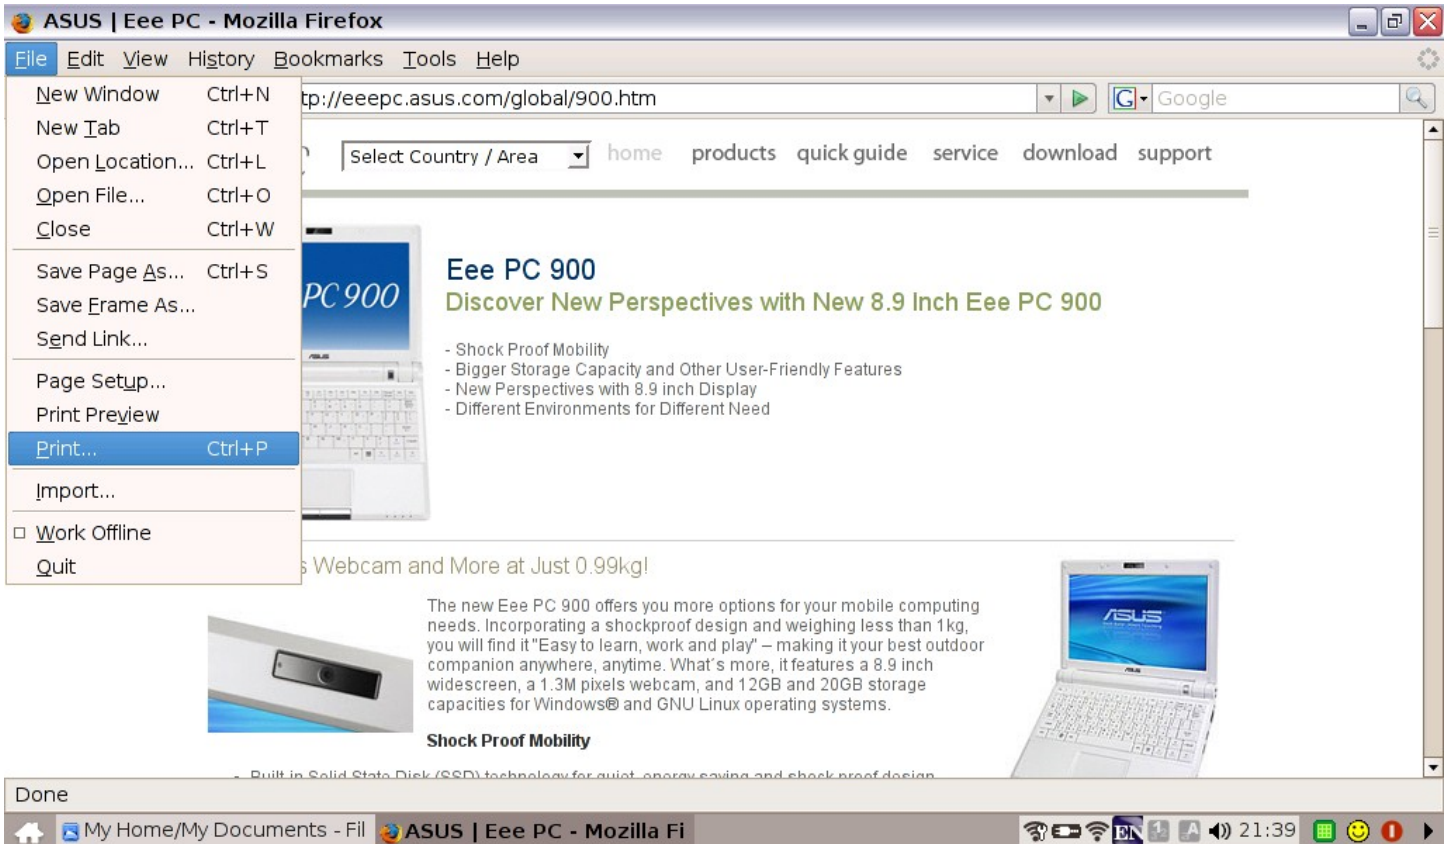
ASUS | Eee PC - Mozilla Firefox

File Edit View History Bookmarks Tools Help

New Window Ctrl+N
New Tab Ctrl+T
Open Location... Ctrl+L
Open File... Ctrl+O
Close Ctrl+W
Save Page As... Ctrl+S
Save Frame As...
Send Link...
Page Setup...
Print Preview
Print... Ctrl+P
Import...
Work Offline
Quit

tp://eeepc.asus.com/global/900.htm

Google

Select Country / Area

home products quick guide service download support

PC 900

Eee PC 900

Discover New Perspectives with New 8.9 Inch Eee PC 900

- Shock Proof Mobility
- Bigger Storage Capacity and Other User-Friendly Features
- New Perspectives with 8.9 inch Display
- Different Environments for Different Need

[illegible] Webcam and More at Just 0.99kg!

The new Eee PC 900 offers you more options for your mobile computing needs. Incorporating a shockproof design and weighing less than 1kg, you will find it "Easy to learn, work and play" – making it your best outdoor companion anywhere, anytime. What´s more, it features a 8.9 inch widescreen, a 1.3M pixels webcam, and 12GB and 20GB storage capacities for Windows® and GNU Linux operating systems.

Shock Proof Mobility

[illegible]

Done

My Home/My Documents - Fil ASUS | Eee PC - Mozilla Fi EN 21:39